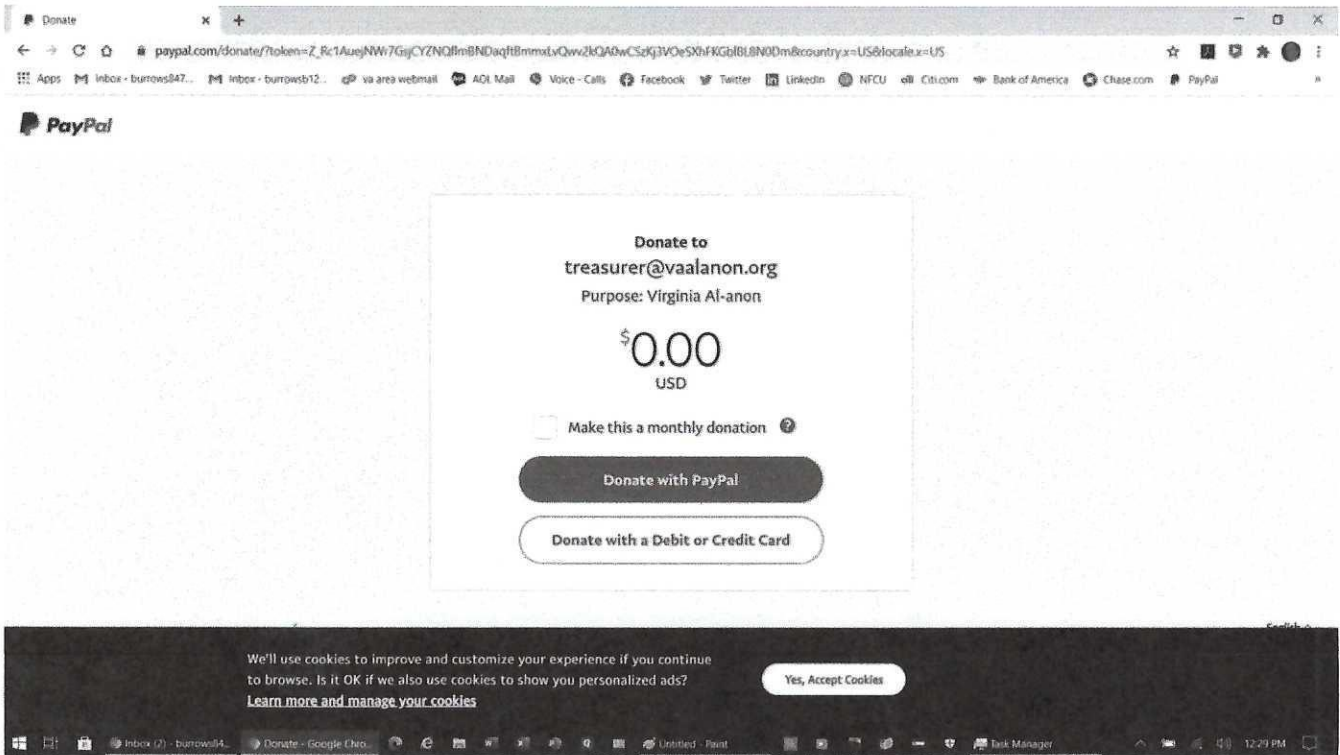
Donate

paypal.com/donate/?token=Z_Rc1AuejNWi7GsjCYZNQflmBNDaqftBmmxLvQwv2kQA0wCSzKj3VOeSXhFKGblBL8N0Dm&country.x=US&locale.x=US

Apps  Inbox - burrows847...  Inbox - burrowsb12...  va area webmail  AOL Mail  Voice - Calls  Facebook  Twitter  LinkedIn  NFCU  Citi.com  Bank of America  Chase.com  PayPal

PayPal

Donate to
treasurer@vaalanon.org
Purpose: Virginia Al-anon

$0.00
USD

Make this a monthly donation

Donate with PayPal

Donate with a Debit or Credit Card

English

We'll use cookies to improve and customize your experience if you continue to browse. Is it OK if we also use cookies to show you personalized ads?
Learn more and manage your cookies

Yes, Accept Cookies

Inbox (2) - burrows84...  Donate - Google Chro...  Untitled - Paint  Task Manager  12:29 PM